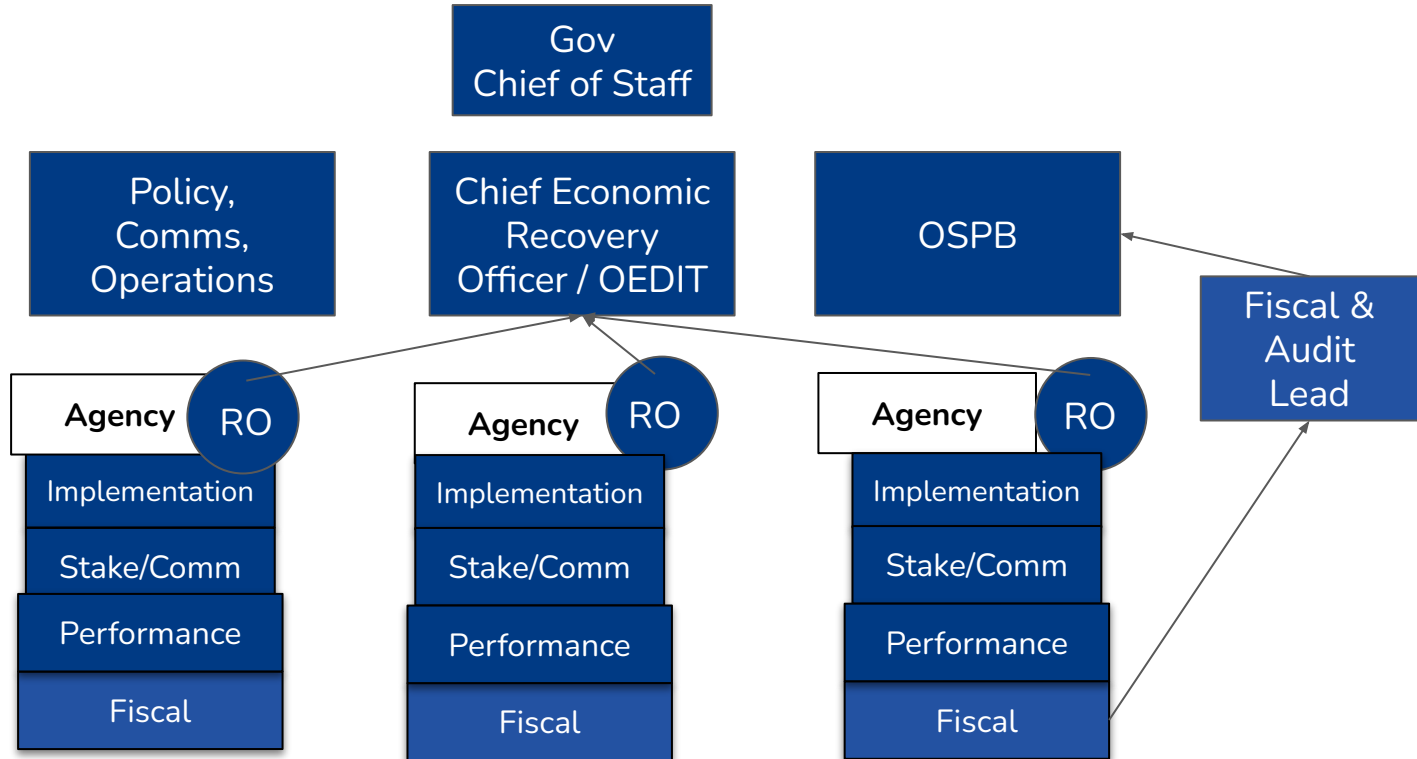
Gov
Chief of Staff

Policy, Comms, Operations

Chief Economic Recovery Officer / OEDIT

OSPB

Fiscal & Audit Lead

Agency
RO
Implementation
Stake/Comm
Performance
Fiscal

Agency
RO
Implementation
Stake/Comm
Performance
Fiscal

Agency
RO
Implementation
Stake/Comm
Performance
Fiscal